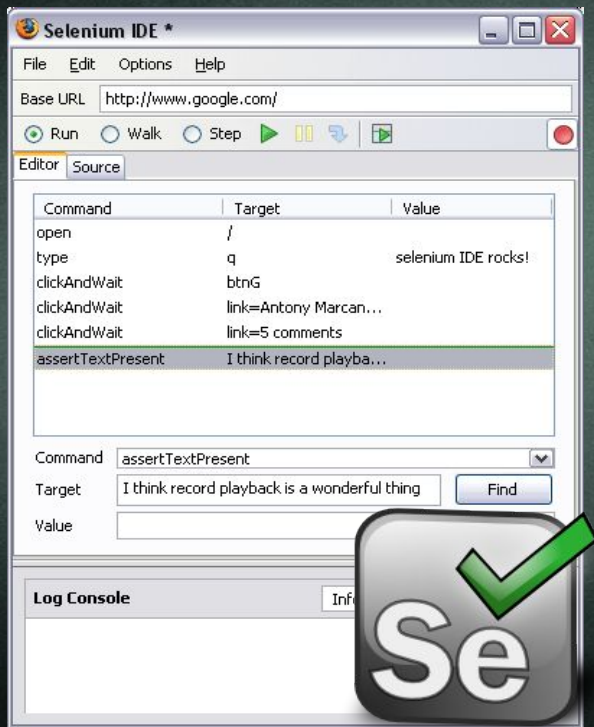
Selenium IDE *

File Edit Options Help

Base URL http://www.google.com/

Run Walk Step

Editor Source

| Command | Target | Value |
|---|---|---|
| open | / | |
| type | q | selenium IDE rocks! |
| clickAndWait | btnG | |
| clickAndWait | link=Antony Marcan... | |
| clickAndWait | link=5 comments | |
| assertTextPresent | I think record playba... | |

Command assertTextPresent

Target I think record playback is a wonderful thing Find

Value

Log Console Inf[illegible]

Se